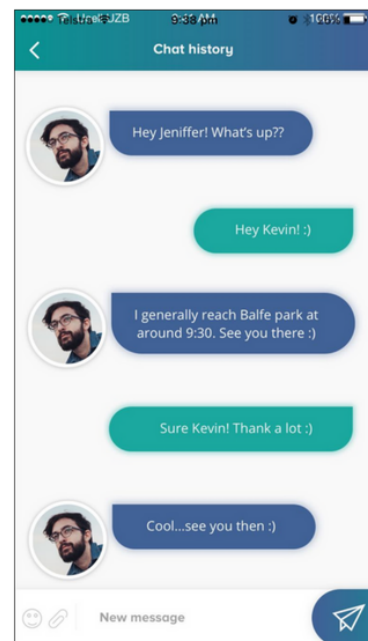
●●●●○ Telstra UZB 9:38 pm 100%

Chat history

Hey Jeniffer! What's up??

Hey Kevin! :)

I generally reach Balfe park at around 9:30. See you there :)

Sure Kevin! Thank a lot :)

Cool...see you then :)

New message